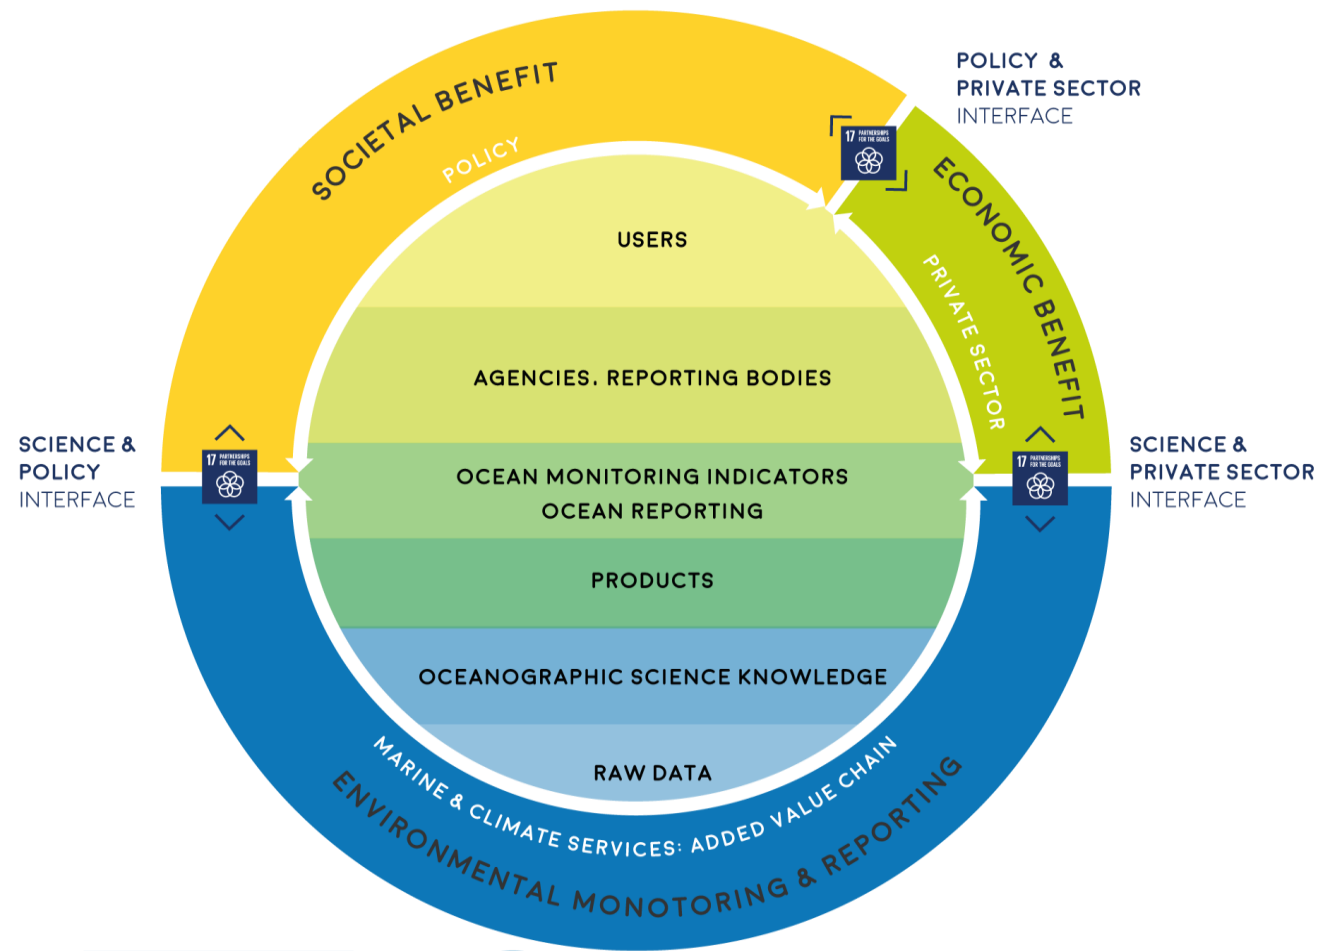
SOCIETAL BENEFIT

POLICY

POLICY & PRIVATE SECTOR INTERFACE

17 PARTNERSHIPS FOR THE GOALS

ECONOMIC BENEFIT

PRIVATE SECTOR

USERS

AGENCIES. REPORTING BODIES

SCIENCE & POLICY INTERFACE

17 PARTNERSHIPS FOR THE GOALS

OCEAN MONITORING INDICATORS
OCEAN REPORTING

17 PARTNERSHIPS FOR THE GOALS

SCIENCE & PRIVATE SECTOR INTERFACE

PRODUCTS

OCEANOGRAPHIC SCIENCE KNOWLEDGE

RAW DATA

MARINE & CLIMATE SERVICES: ADDED VALUE CHAIN

ENVIRONMENTAL MONOTORING & REPORTING